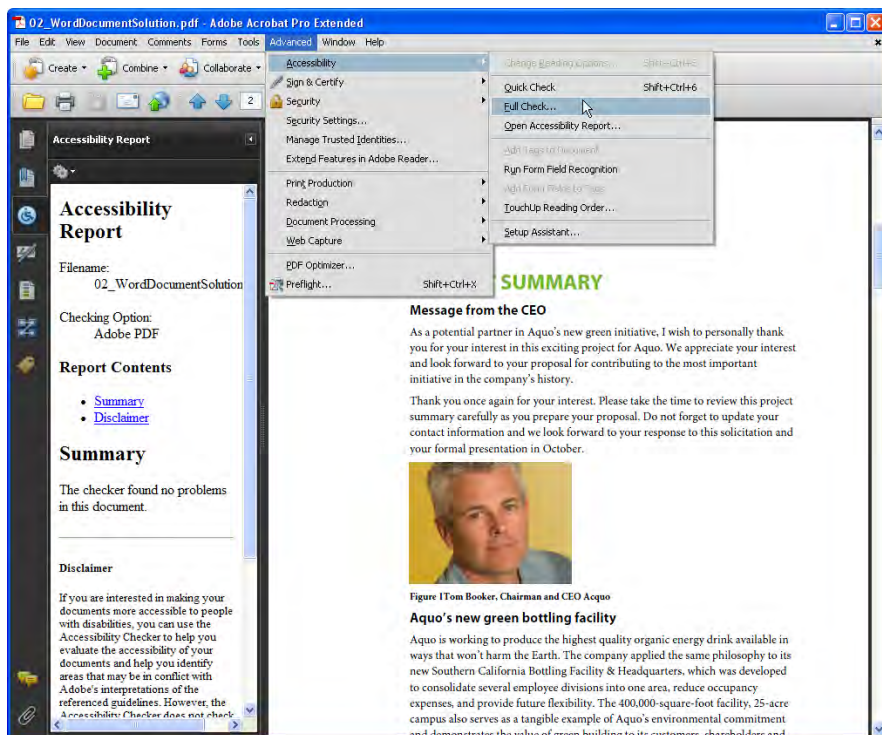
02_WordDocumentSolution.pdf - Adobe Acrobat Pro Extended

File Edit View Document Comments Forms Tools Advanced Window Help

Create Combine Collaborate

2

Accessibility Report

Accessibility Report

Filename:
02_WordDocumentSolution

Checking Option:
Adobe PDF

Report Contents

- Summary
- Disclaimer

Summary

The checker found no problems in this document.

Disclaimer

If you are interested in making your documents more accessible to people with disabilities, you can use the Accessibility Checker to help you evaluate the accessibility of your documents and help you identify areas that may be in conflict with Adobe's interpretations of the referenced guidelines. However, the Accessibility Checker does not check

Accessibility
Sign & Certify
Security
Security Settings...
Manage Trusted Identities...
Extend Features in Adobe Reader...
Print Production
Redaction
Document Processing
Web Capture
PDF Optimizer...
Preflight... Shift+Ctrl+X

Change Reading Options... Shift+Ctrl+5
Quick Check Shift+Ctrl+6
Full Check...
Open Accessibility Report...
Add Tags to Document
Run Form Field Recognition
Add Form Fields to Tags
TouchUp Reading Order...
Setup Assistant...

SUMMARY

Message from the CEO

As a potential partner in Aquo's new green initiative, I wish to personally thank you for your interest in this exciting project for Aquo. We appreciate your interest and look forward to your proposal for contributing to the most important initiative in the company's history.

Thank you once again for your interest. Please take the time to review this project summary carefully as you prepare your proposal. Do not forget to update your contact information and we look forward to your response to this solicitation and your formal presentation in October.

Figure 1Tom Booker, Chairman and CEO Acquo

Aquo's new green bottling facility

Aquo is working to produce the highest quality organic energy drink available in ways that won't harm the Earth. The company applied the same philosophy to its new Southern California Bottling Facility & Headquarters, which was developed to consolidate several employee divisions into one area, reduce occupancy expenses, and provide future flexibility. The 400,000-square-foot facility, 25-acre campus also serves as a tangible example of Aquo's environmental commitment and demonstrates the value of green building to its customers, shareholders and